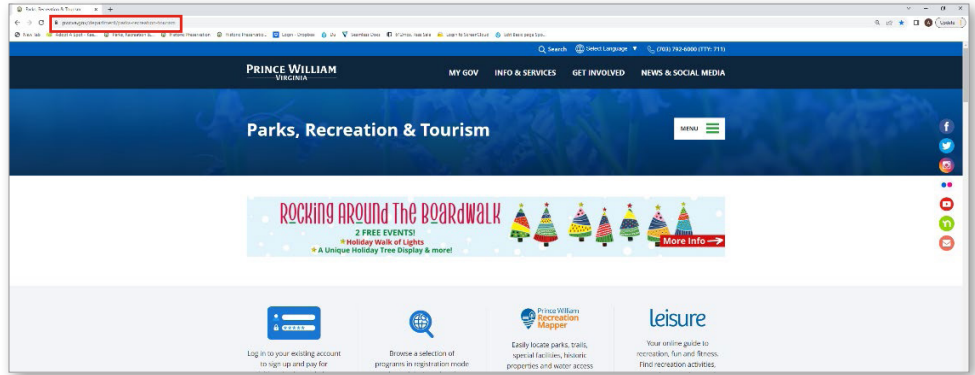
Parks, Recreation & Tourism ×
pwcva.gov/department/parks-recreation-tourism
Update

Search Select Language (703) 792-6000 (TTY: 711)

PRINCE WILLIAM
VIRGINIA

MY GOV INFO & SERVICES GET INVOLVED NEWS & SOCIAL MEDIA

Parks, Recreation & Tourism

MENU

ROCKING AROUND THE BOARDWALK
2 FREE EVENTS!
Holiday Walk of Lights
A Unique Holiday Tree Display & more!
More Info

Log in to your existing account to sign up and pay for

Browse a selection of programs in registration mode

Prince William Recreation Mapper
Easily locate parks, trails, special facilities, historic properties and water access

leisure
Your online guide to recreation, fun and fitness. Find recreation activities,